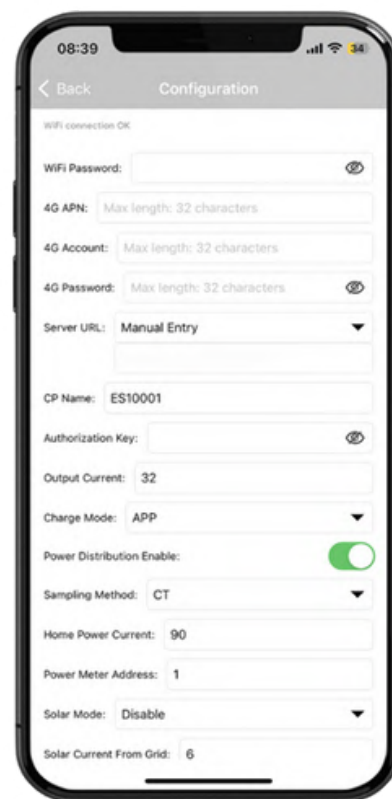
08:39

34

< Back

Configuration

WiFi connection OK

WiFi Password:

4G APN: Max length: 32 characters

4G Account: Max length: 32 characters

4G Password: Max length: 32 characters

Server URL: Manual Entry

CP Name: ES10001

Authorization Key:

Output Current: 32

Charge Mode: APP

Power Distribution Enable:

Sampling Method: CT

Home Power Current: 90

Power Meter Address: 1

Solar Mode: Disable

Solar Current From Grid: 6